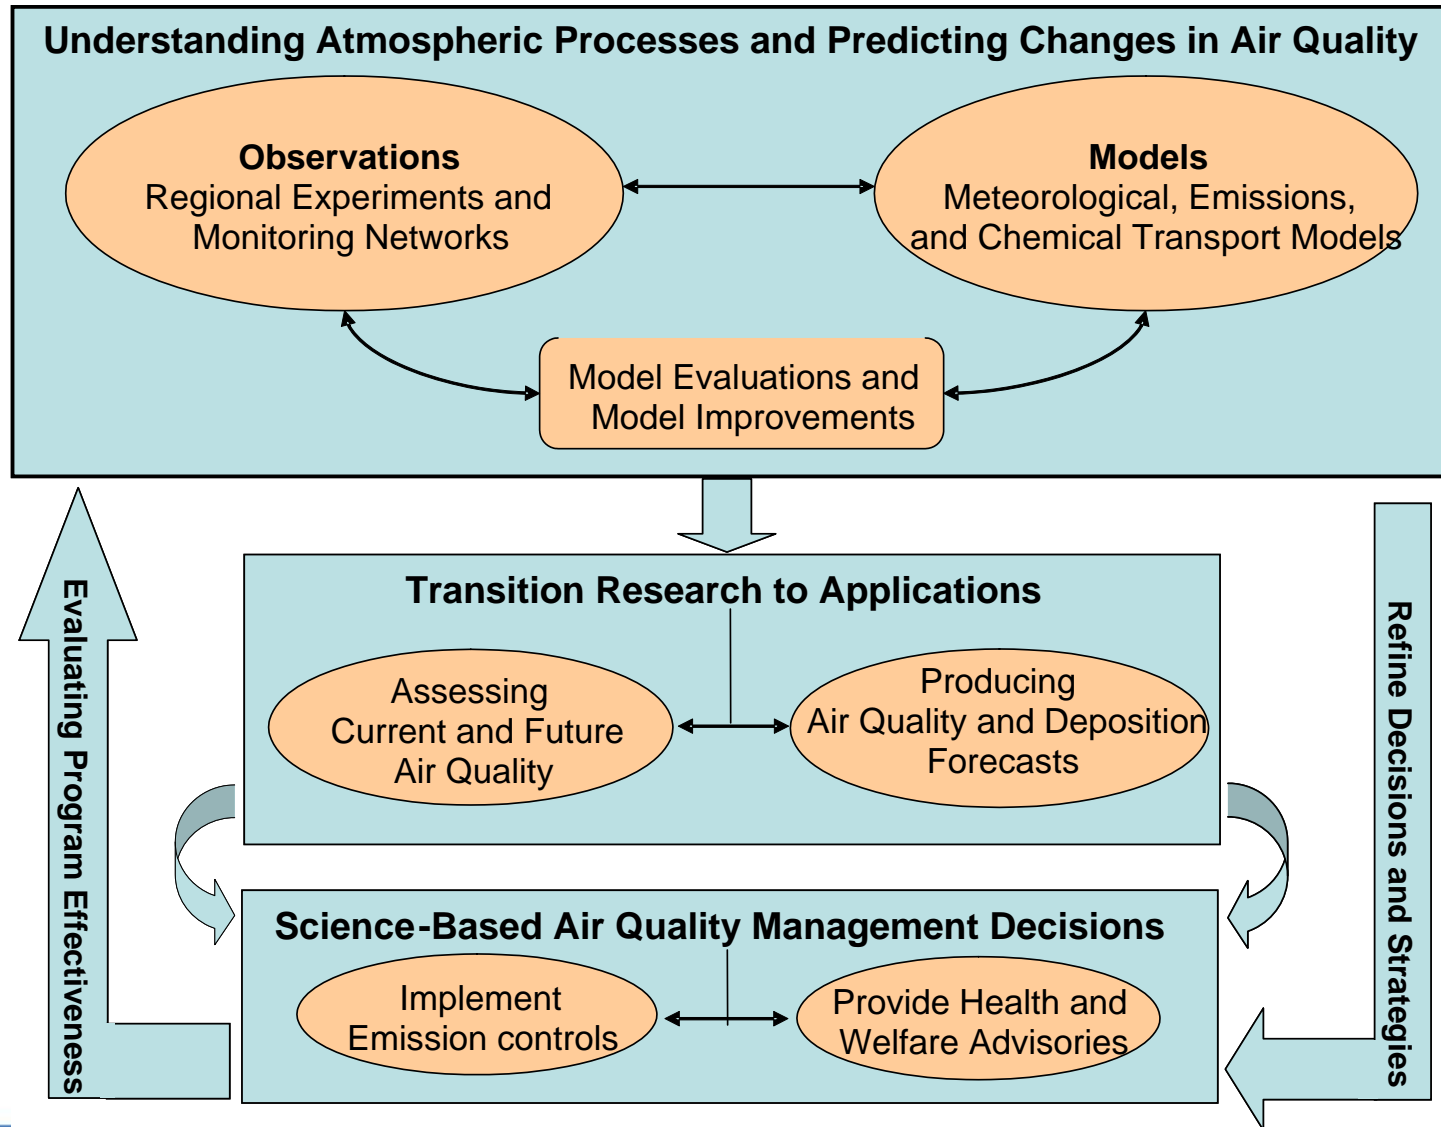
Understanding Atmospheric Processes and Predicting Changes in Air Quality

Observations
Regional Experiments and Monitoring Networks

Models
Meteorological, Emissions, and Chemical Transport Models

Model Evaluations and Model Improvements

Transition Research to Applications

Assessing Current and Future Air Quality

Producing Air Quality and Deposition Forecasts

Science-Based Air Quality Management Decisions

Implement Emission controls

Provide Health and Welfare Advisories

Evaluating Program Effectiveness

Refine Decisions and Strategies